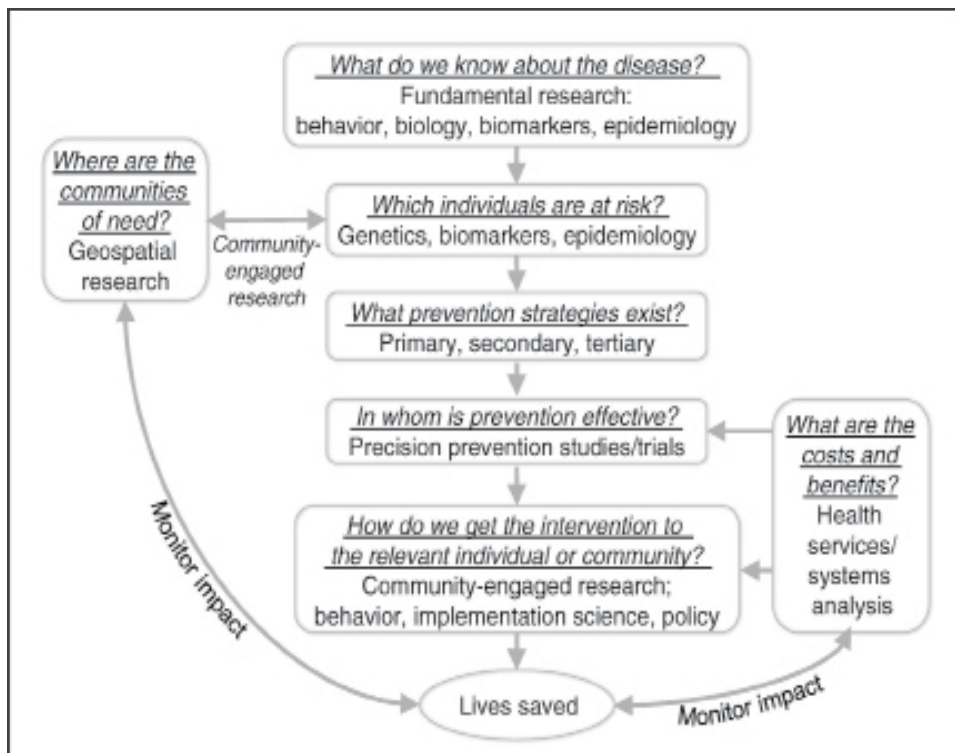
What do we know about the disease?
Fundamental research:
behavior, biology, biomarkers, epidemiology

Where are the communities of need?
Geospatial research

Community-engaged research

Which individuals are at risk?
Genetics, biomarkers, epidemiology

What prevention strategies exist?
Primary, secondary, tertiary

In whom is prevention effective?
Precision prevention studies/trials

What are the costs and benefits?
Health services/ systems analysis

How do we get the intervention to the relevant individual or community?
Community-engaged research; behavior, implementation science, policy

Monitor impact

Lives saved

Monitor impact